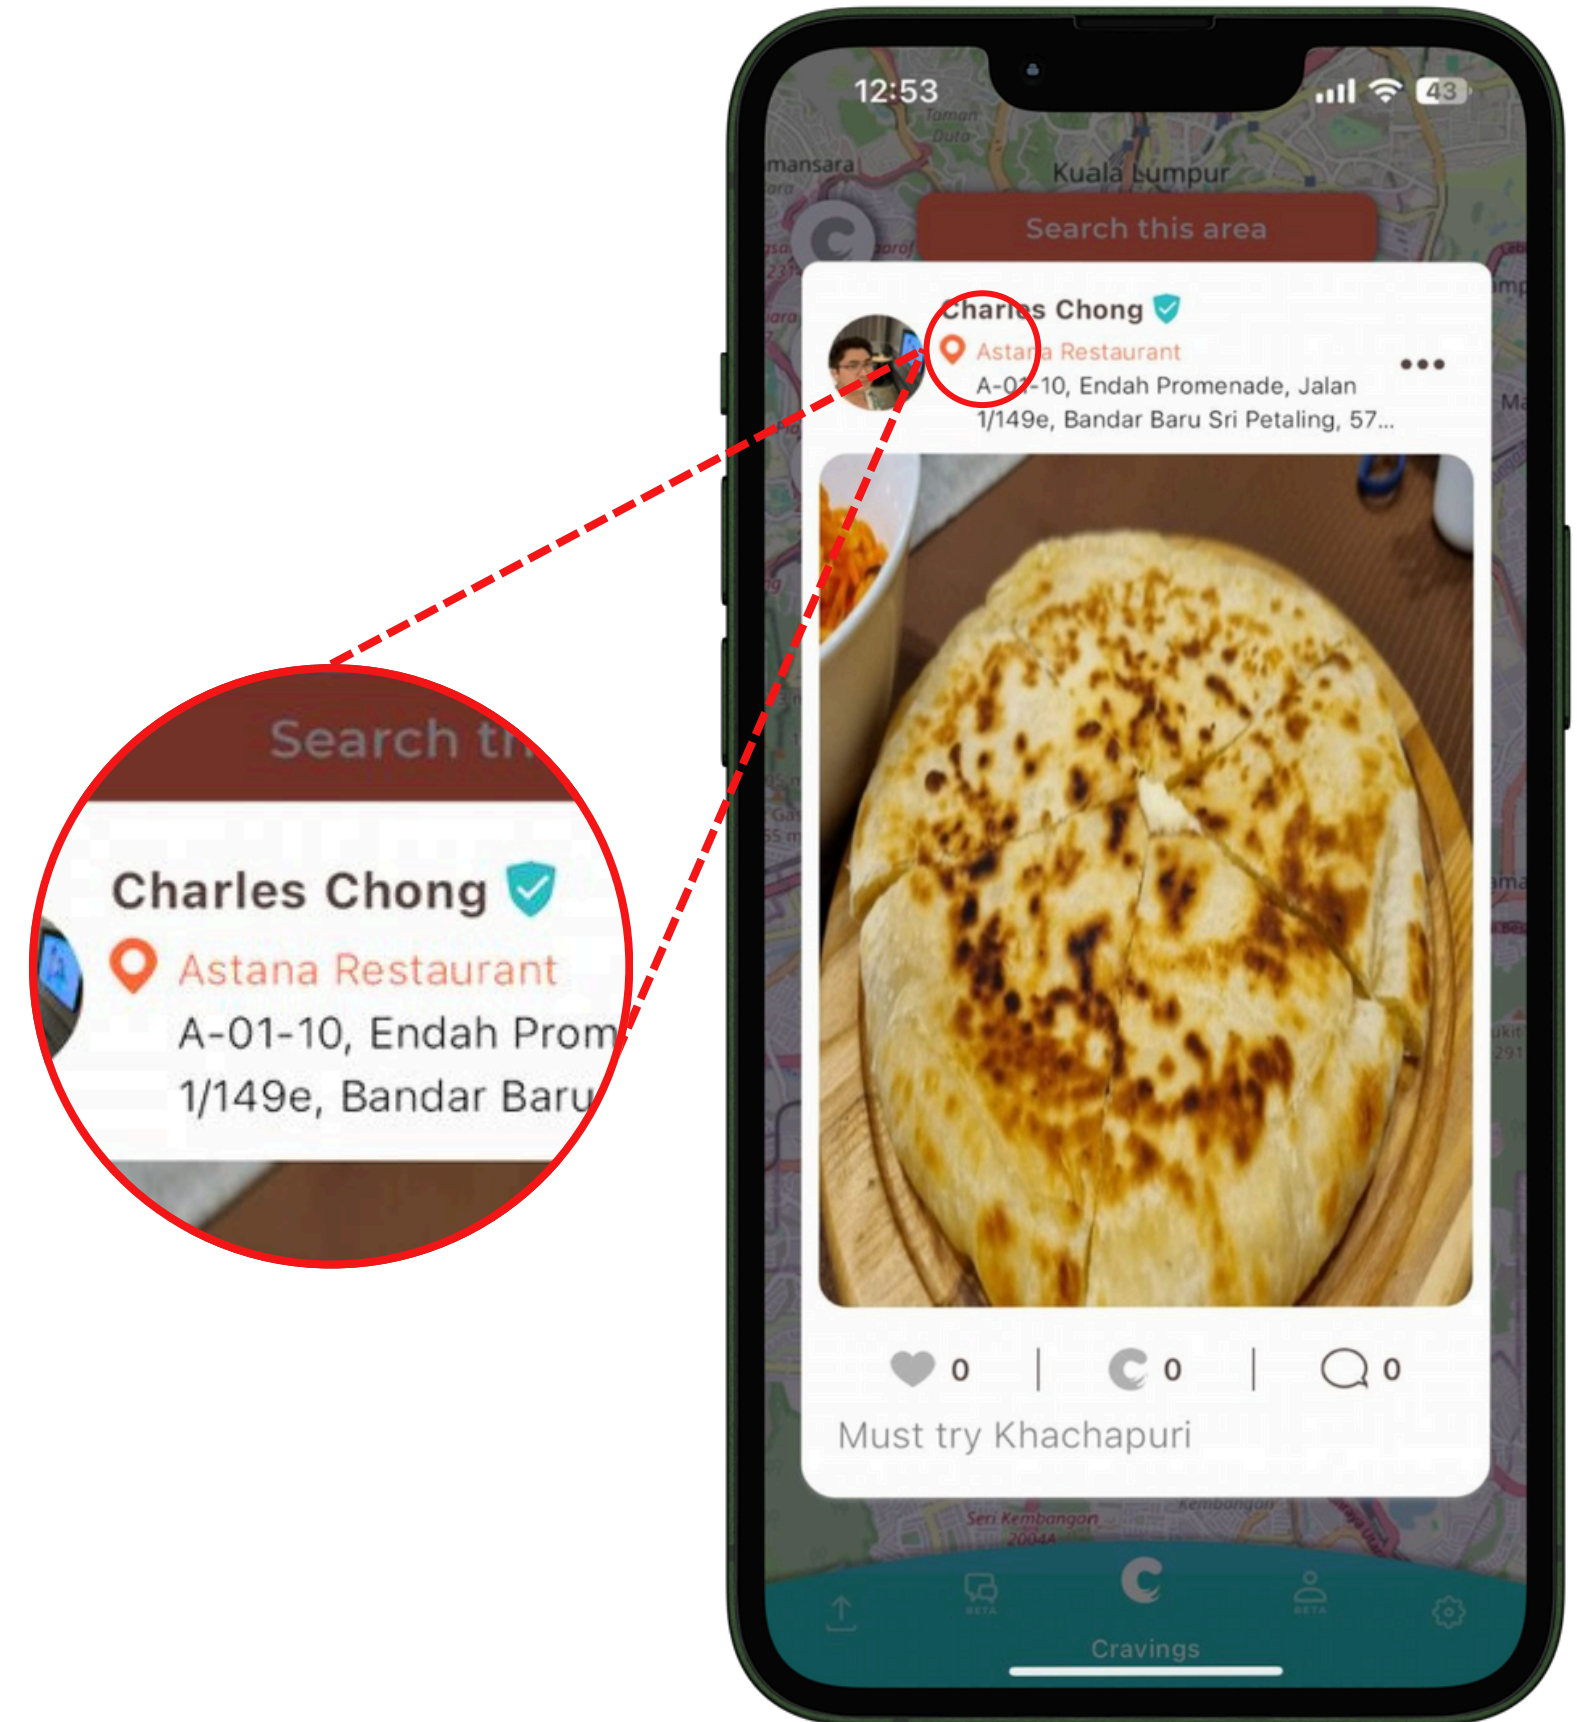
Search th

Charles Chong

Astana Restaurant

A-01-10, Endah Prom

1/149e, Bandar Baru

12:53

43

Kuala Lumpur

Search this area

Charles Chong

Astana Restaurant

A-01-10, Endah Promenade, Jalan 1/149e, Bandar Baru Sri Petaling, 57...

0 | 0 | 0

Must try Khachapuri

Seri Kembangan

Cravings